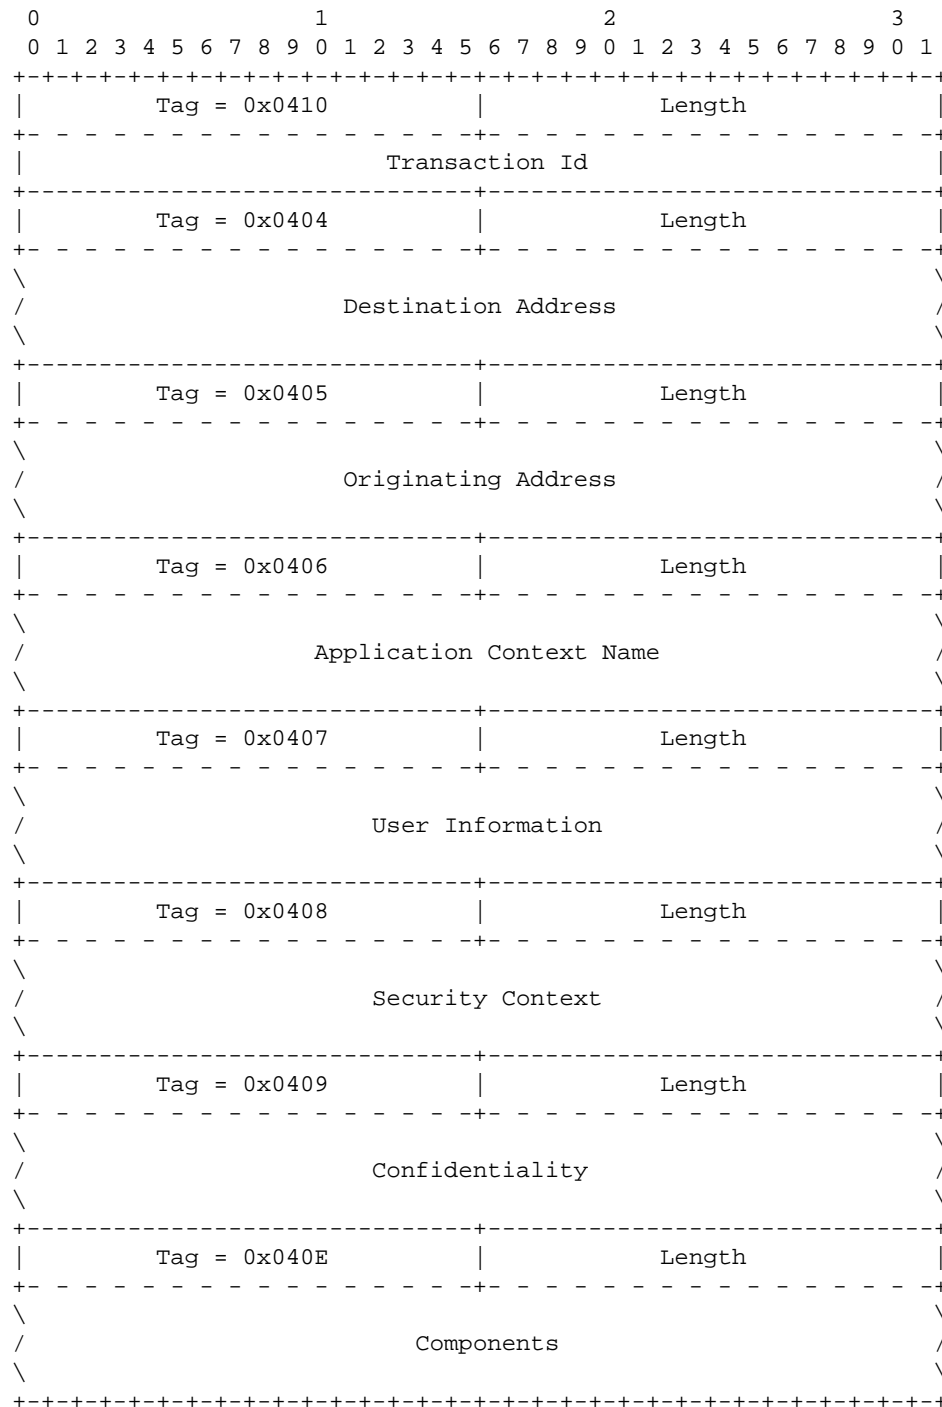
0 1 2 3
0 1 2 3 4 5 6 7 8 9 0 1 2 3 4 5 6 7 8 9 0 1 2 3 4 5 6 7 8 9 0 1

| Tag = 0x0410 | Length |
|---|---|
| Transaction Id | |
| Tag = 0x0404 | Length |
| Destination Address | |
| Tag = 0x0405 | Length |
| Originating Address | |
| Tag = 0x0406 | Length |
| Application Context Name | |
| Tag = 0x0407 | Length |
| User Information | |
| Tag = 0x0408 | Length |
| Security Context | |
| Tag = 0x0409 | Length |
| Confidentiality | |
| Tag = 0x040E | Length |
| Components | |